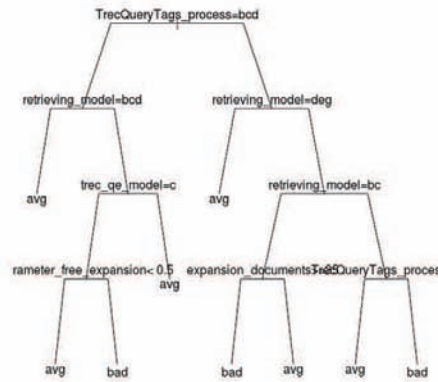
TrecQueryTags_process=bcd

retrieving_model=bcd

retrieving_model=deg

avg

trec_qe_model=c

avg

retrieving_model=bc

rameter_free_expansion< 0.5

avg

expansion_documents>=85

TrecQueryTags_proces

avg

bad

bad

avg

avg

bad